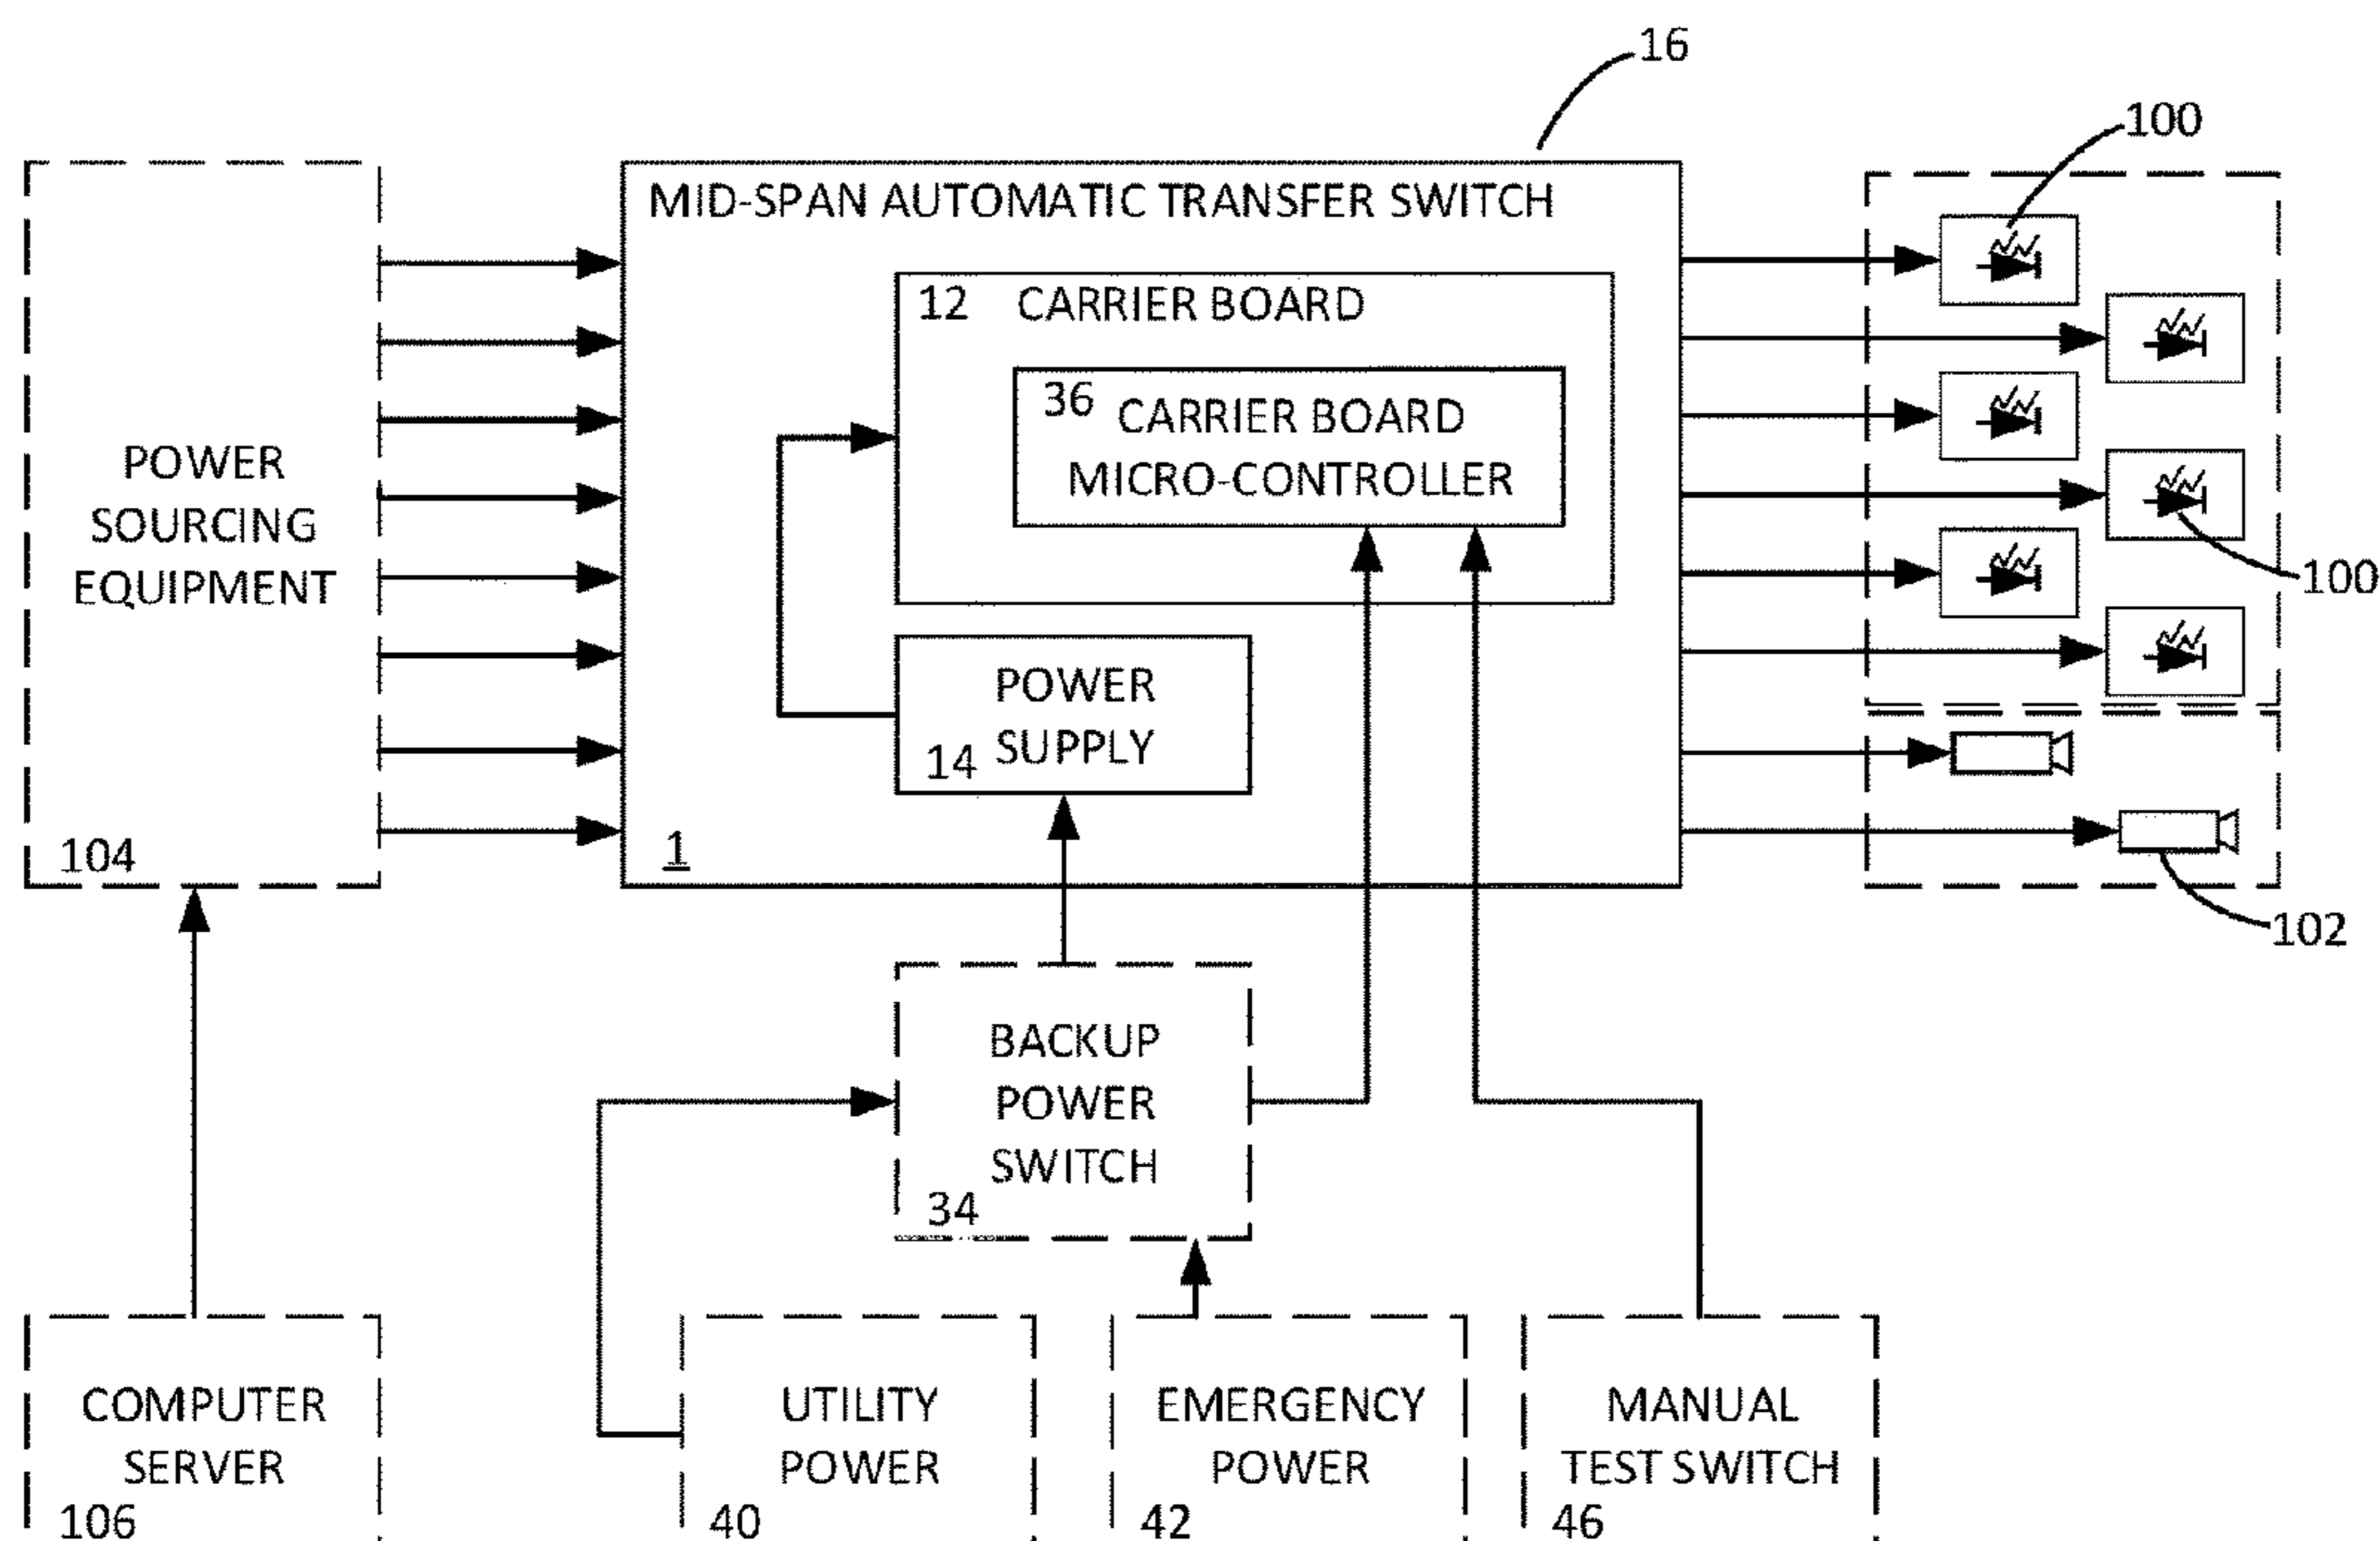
16

100

MID-SPAN AUTOMATIC TRANSFER SWITCH

12 CARRIER BOARD

36 CARRIER BOARD MICRO-CONTROLLER

POWER SOURCING EQUIPMENT

104

POWER SUPPLY

14

1

100

102

BACKUP POWER SWITCH

34

COMPUTER SERVER

106

UTILITY POWER

40

EMERGENCY POWER

42

MANUAL TEST SWITCH

46